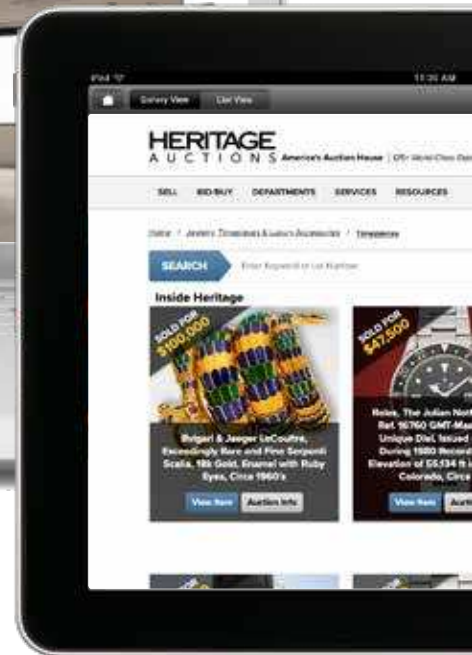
iPad

11:30 AM

Gallery View

List View

HERITAGE
AUCTIONS America's Auction House

SELL

BID-BUY

DEPARTMENTS

SERVICES

RESOURCES

Home / Jewelry, Timepieces & Luxury Accessories / Timepieces

SEARCH

Enter Keyword or Lot Number

Inside Heritage

SOLD FOR $100,000

Bulgari & Jaeger LeCoultre, Exceedingly Rare and Fine Serpenti Scaglia, 18k Gold, Enamel with Ruby Eyes, Circa 1960's

View Item

Auction Info

SOLD FOR $47,800

Rolex, The Julian Nott Ref. 16760 GMT-Mas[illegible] Unique Dial, Issued During 1980 Record Elevation of 55,134 ft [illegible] Colorado, Circa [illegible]

View Item

Auctio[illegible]